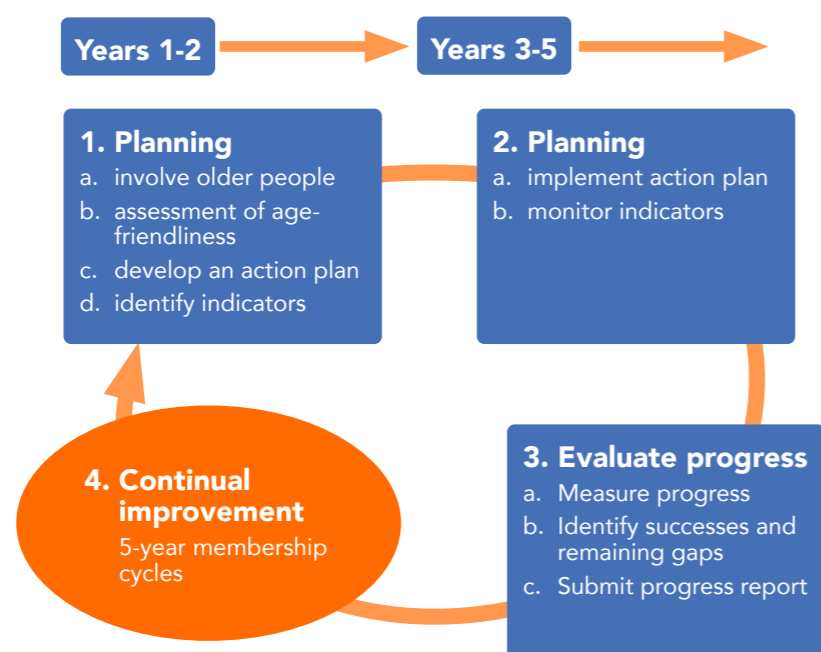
Years 1-2

Years 3-5

1. Planning
a. involve older people
b. assessment of age-friendliness
c. develop an action plan
d. identify indicators

2. Planning
a. implement action plan
b. monitor indicators

3. Evaluate progress
a. Measure progress
b. Identify successes and remaining gaps
c. Submit progress report

4. Continual improvement
5-year membership cycles